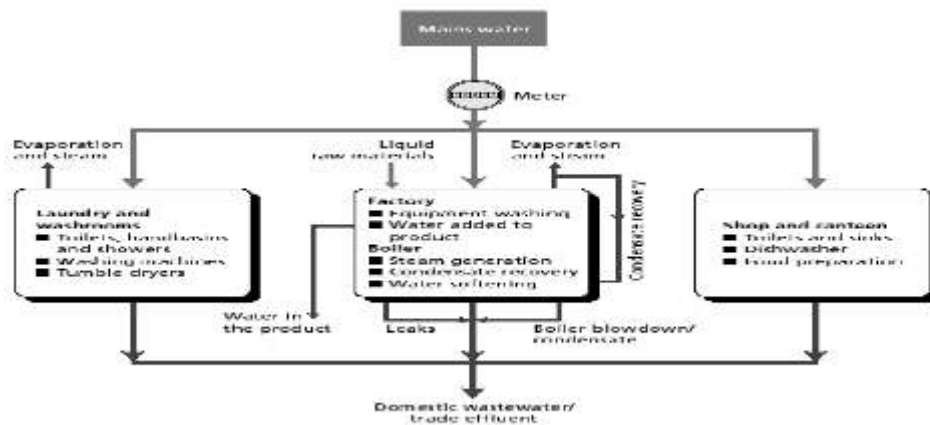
Mains water

Meter

Evaporation and steam

Liquid raw materials

Evaporation and steam

Condensate recovery

Laundry and washrooms
■ Toilets, handbasins and showers
■ Washing machines
■ Tumble dryers

Factory
■ Equipment washing
■ Water added to product
Boiler
■ Steam generation
■ Condensate recovery
■ Water softening

Shop and canteen
■ Toilets and sinks
■ Dishwasher
■ Food preparation

Water in the product

Leaks

Boiler blowdown/ condensate

Domestic wastewater/ trade effluent